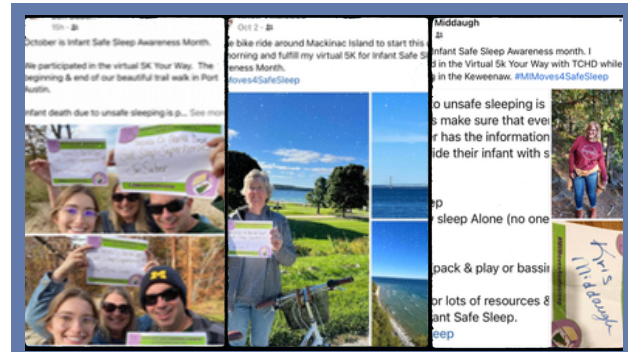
19h · 
October is Infant Safe Sleep Awareness Month.

We participated in the virtual 5K Your Way. The beginning & end of our beautiful trail walk in Port Austin.

Infant death due to unsafe sleeping is p... See more

Oct 2 · 
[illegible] bike ride around Mackinac Island to start this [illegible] morning and fulfill my virtual 5K for Infant Safe Sl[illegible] Awareness Month.
#MIMoves4SafeSleep

Middaugh

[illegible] Infant Safe Sleep Awareness month. I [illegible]d in the Virtual 5k Your Way with TCHD while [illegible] in the Keweenaw. #MIMoves4SafeSleep

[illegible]o unsafe sleeping is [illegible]s make sure that eve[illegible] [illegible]r has the information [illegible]ide their infant with s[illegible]

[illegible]p
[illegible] sleep Alone (no one

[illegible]pack & play or bassi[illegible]

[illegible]or lots of resources & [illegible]ant Safe Sleep.

Kris Middaugh